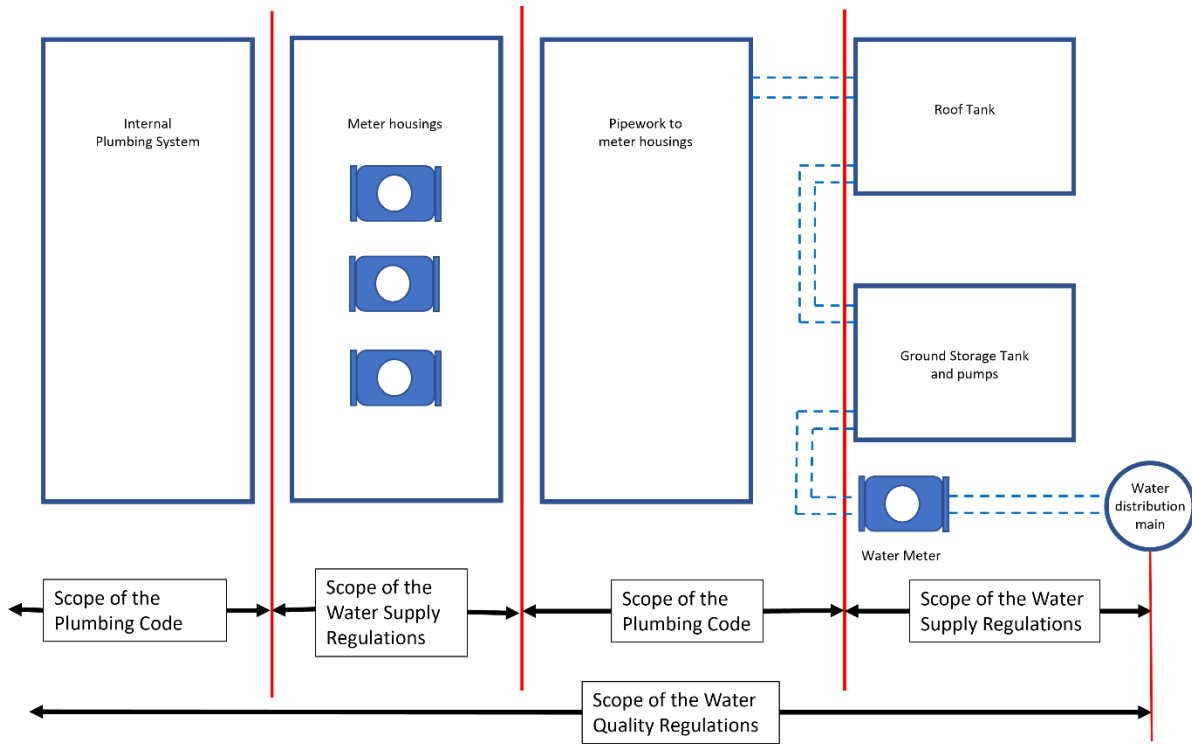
Internal Plumbing System

Meter housings

Pipework to meter housings

Roof Tank

Ground Storage Tank and pumps

Water Meter

Water distribution main

Scope of the Plumbing Code

Scope of the Water Supply Regulations

Scope of the Plumbing Code

Scope of the Water Supply Regulations

Scope of the Water Quality Regulations